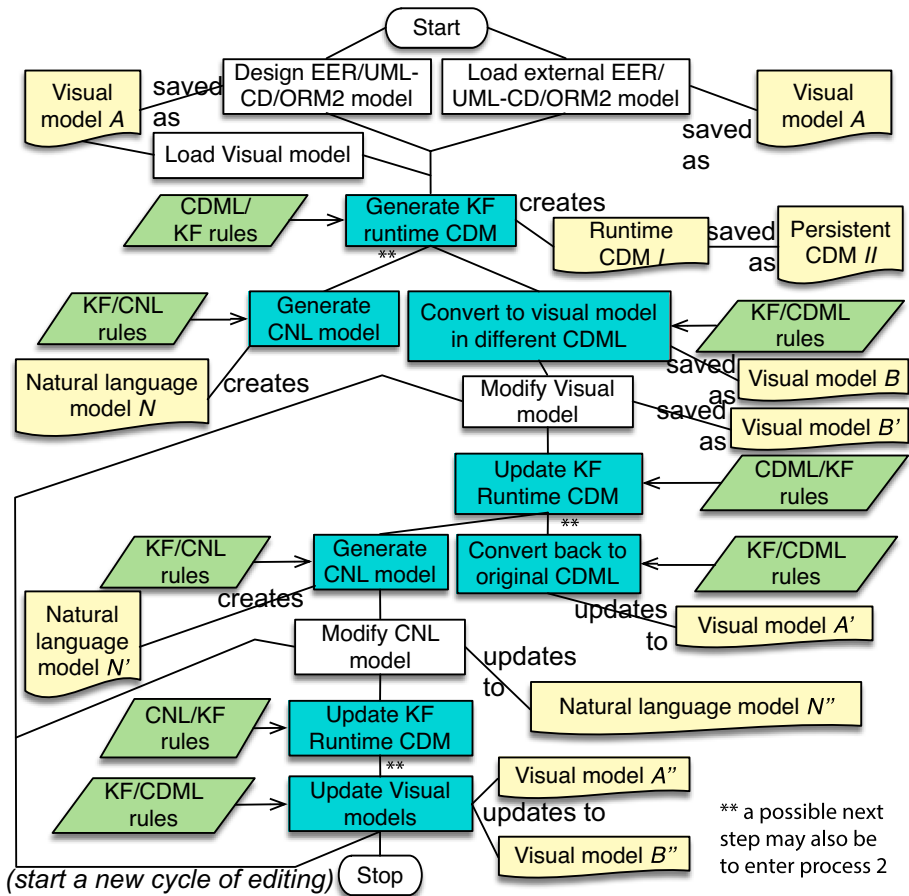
Start

Visual model *A*

saved as

Design EER/UML-CD/ORM2 model

Load external EER/UML-CD/ORM2 model

Visual model *A*

saved as

Load Visual model

CDML/KF rules

Generate KF runtime CDM

creates

Runtime CDM *I*

saved as

Persistent CDM *II*

**

KF/CNL rules

Generate CNL model

Convert to visual model in different CDML

KF/CDML rules

Natural language model *N*

creates

saved as

Visual model *B*

Modify Visual model

saved as

Visual model *B'*

Update KF Runtime CDM

CDML/KF rules

**

KF/CNL rules

Generate CNL model

Convert back to original CDML

KF/CDML rules

creates

Natural language model *N'*

updates to

Visual model *A'*

Modify CNL model

updates to

Natural language model *N''*

CNL/KF rules

Update KF Runtime CDM

**

KF/CDML rules

Update Visual models

Visual model *A''*

updates to

Visual model *B''*

** a possible next step may also be to enter process 2

(start a new cycle of editing)

Stop